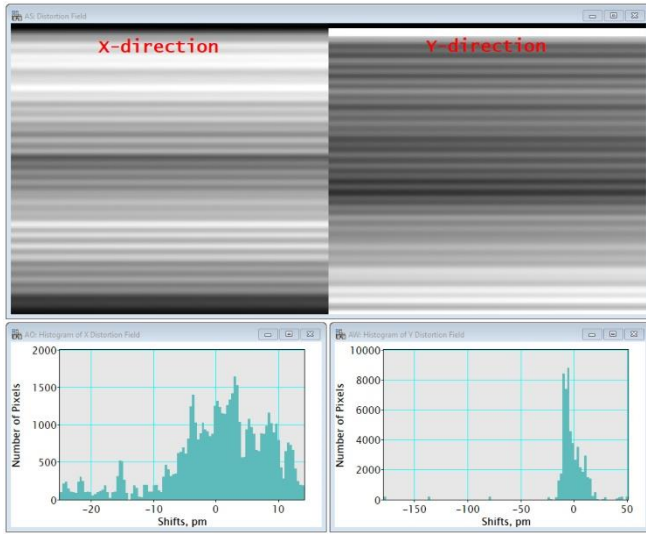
AS: Distortion Field

X-direction

Y-direction

AO: Histogram of X Distortion Field

2000
1500
1000
500
0
Number of Pixels
-20
-10
0
10
Shifts, pm

AW: Histogram of Y Distortion Field

10000
8000
6000
4000
2000
0
Number of Pixels
-150
-100
-50
0
50
Shifts, pm